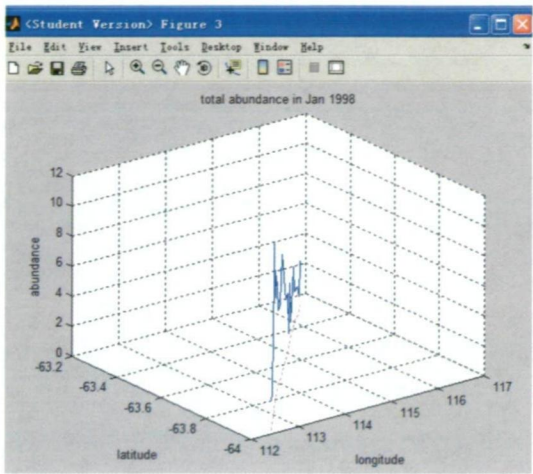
<Student Version> Figure 3

File Edit View Insert Tools Desktop Window Help

total abundance in Jan 1998

12
10
8
6
4
2
0

abundance

-63.2
-63.4
-63.6
-63.8
-64

latitude

112
113
114
115
116
117

longitude